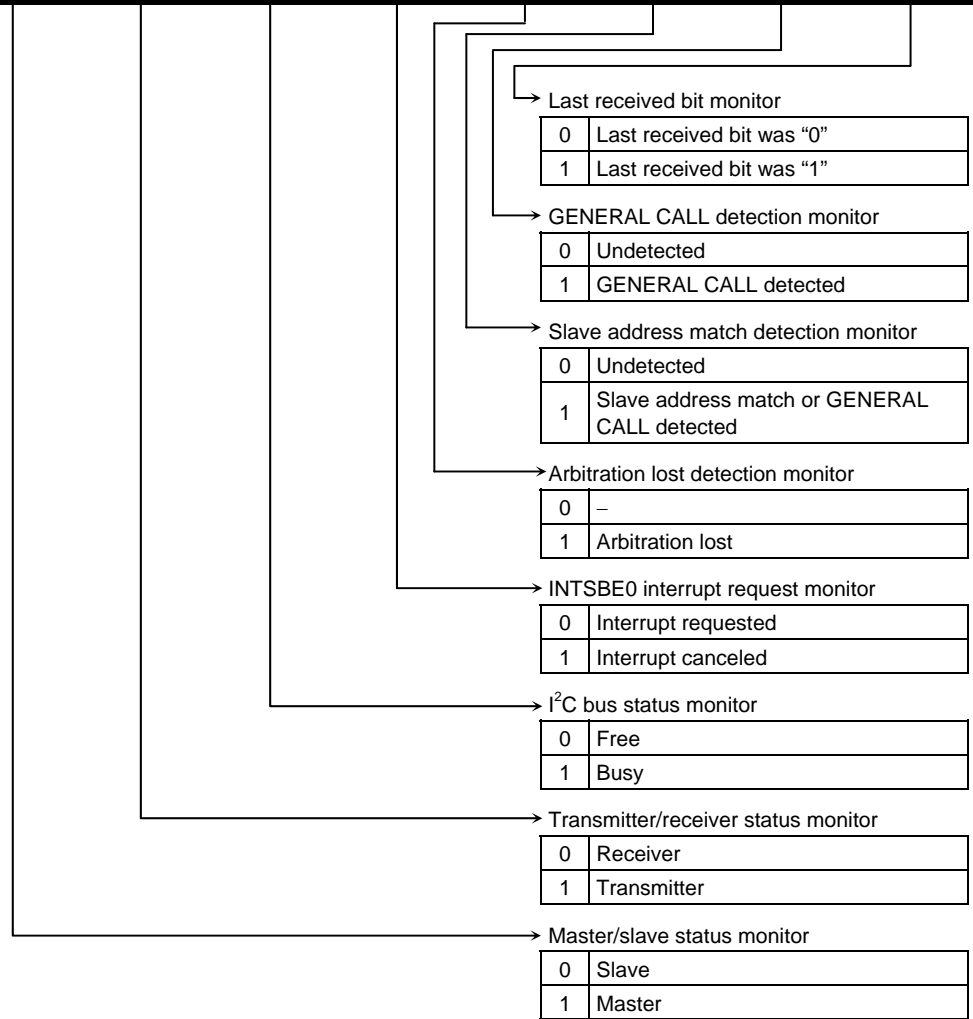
Last received bit monitor

| | |
|---|---|
| 0 | Last received bit was “0” |
| 1 | Last received bit was “1” |

GENERAL CALL detection monitor

| | |
|---|---|
| 0 | Undetected |
| 1 | GENERAL CALL detected |

Slave address match detection monitor

| | |
|---|---|
| 0 | Undetected |
| 1 | Slave address match or GENERAL CALL detected |

Arbitration lost detection monitor

| | |
|---|---|
| 0 | – |
| 1 | Arbitration lost |

INTSBE0 interrupt request monitor

| | |
|---|---|
| 0 | Interrupt requested |
| 1 | Interrupt canceled |

$I^2C$ bus status monitor

| | |
|---|---|
| 0 | Free |
| 1 | Busy |

Transmitter/receiver status monitor

| | |
|---|---|
| 0 | Receiver |
| 1 | Transmitter |

Master/slave status monitor

| | |
|---|---|
| 0 | Slave |
| 1 | Master |